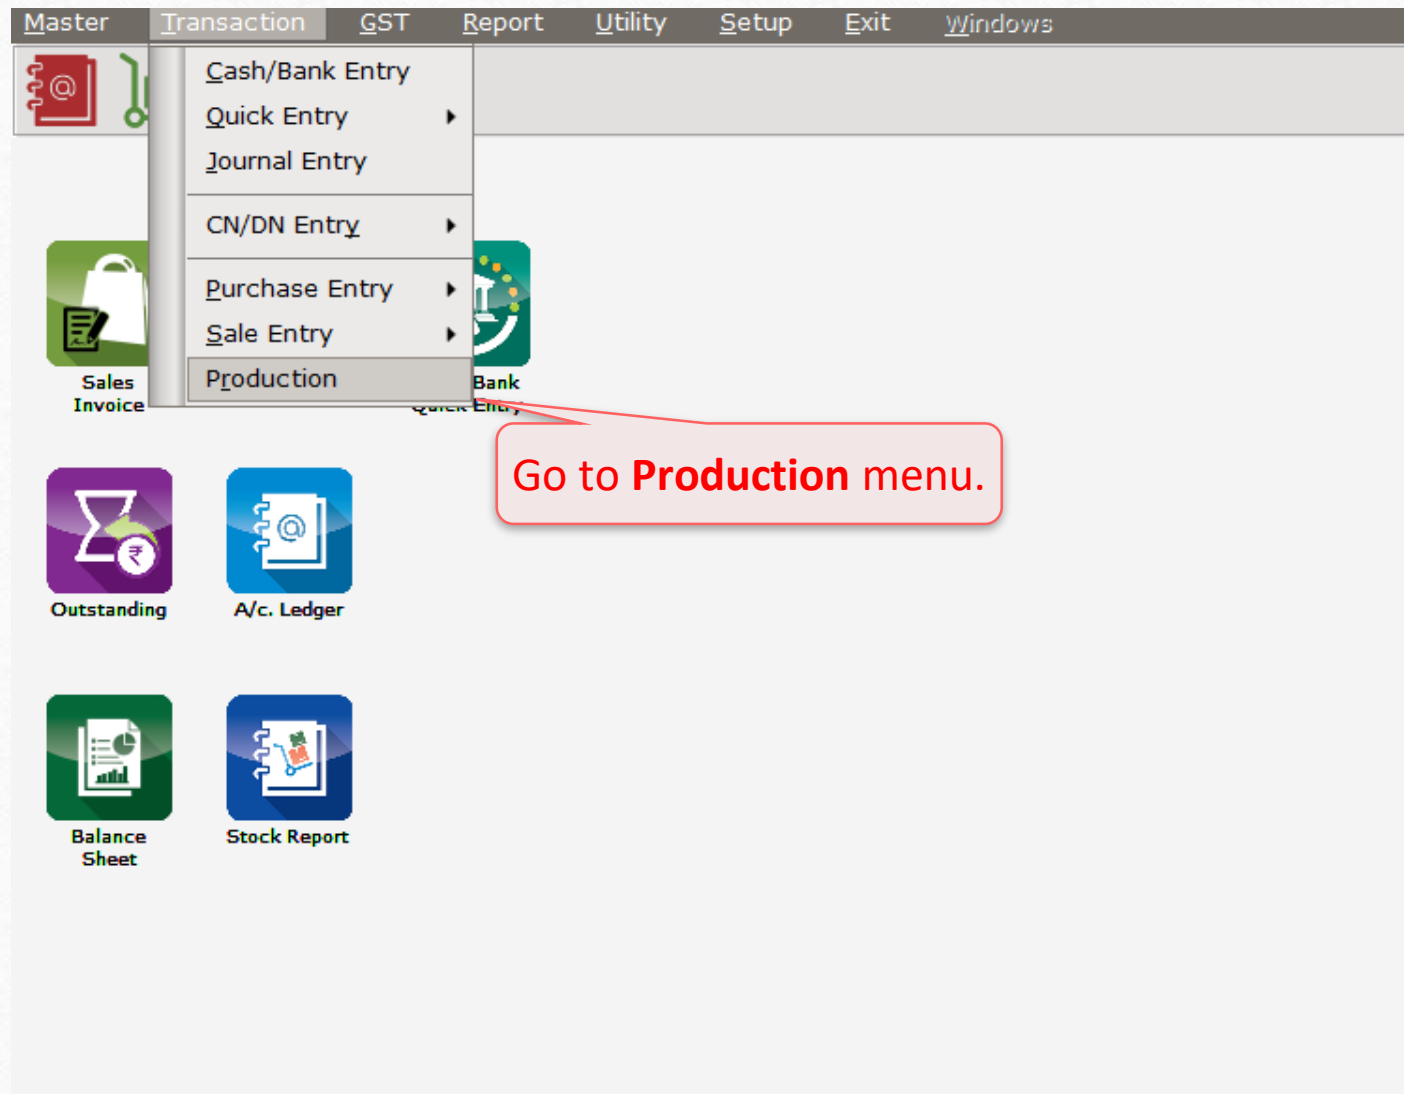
Master Transaction GST Report Utility Setup Exit Windows

Cash/Bank Entry
Quick Entry
Journal Entry
CN/DN Entry
Purchase Entry
Sale Entry
Production

Sales Invoice

Bank
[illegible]

Go to **Production** menu.

Outstanding

A/c. Ledger

Balance Sheet

Stock Report